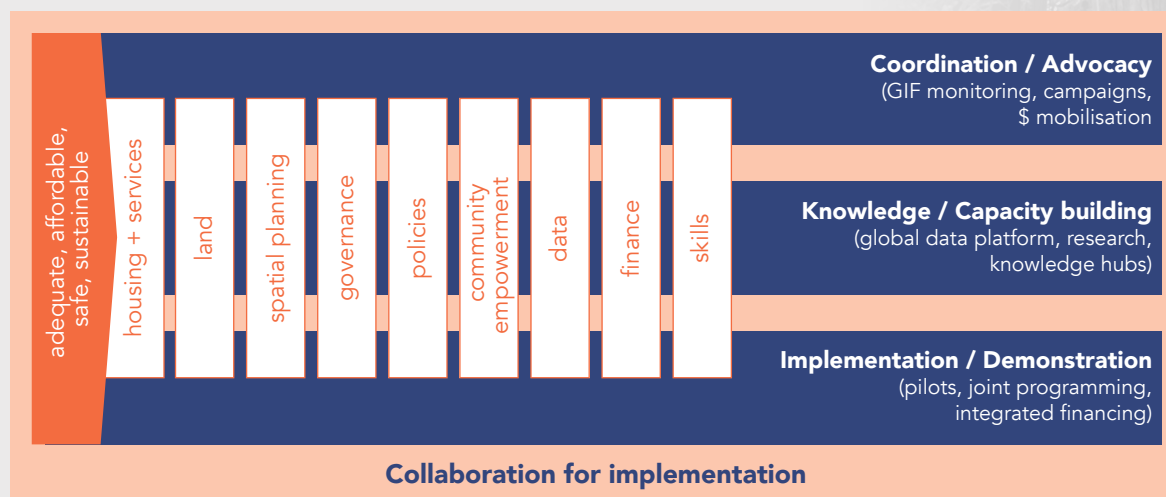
adequate, affordable, safe, sustainable

housing + services

land

spatial planning

governance

policies

community empowerment

data

finance

skills

**Coordination / Advocacy**
(GIF monitoring, campaigns, $ mobilisation

**Knowledge / Capacity building**
(global data platform, research, knowledge hubs)

**Implementation / Demonstration**
(pilots, joint programming, integrated financing)

**Collaboration for implementation**